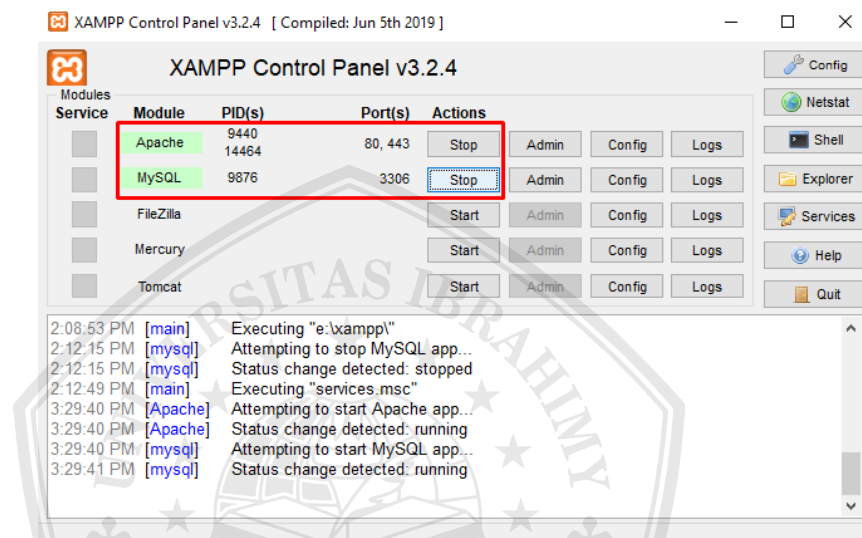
XAMPP Control Panel v3.2.4 [ Compiled: Jun 5th 2019 ]

XAMPP Control Panel v3.2.4

Config
Netstat
Shell
Explorer
Services
Help
Quit

Modules

| Service | Module | PID(s) | Port(s) | Actions | | | |
|---|---|---|---|---|---|---|---|
| | Apache | 9440 14464 | 80, 443 | Stop | Admin | Config | Logs |
| | MySQL | 9876 | 3306 | Stop | Admin | Config | Logs |
| | FileZilla | | | Start | Admin | Config | Logs |
| | Mercury | | | Start | Admin | Config | Logs |
| | Tomcat | | | Start | Admin | Config | Logs |

2:08:53 PM [main] Executing "e:\xampp\"
2:12:15 PM [mysql] Attempting to stop MySQL app...
2:12:15 PM [mysql] Status change detected: stopped
2:12:49 PM [main] Executing "services.msc"
3:29:40 PM [Apache] Attempting to start Apache app...
3:29:40 PM [Apache] Status change detected: running
3:29:40 PM [mysql] Attempting to start MySQL app...
3:29:41 PM [mysql] Status change detected: running

RSITAS IBRAHIMY